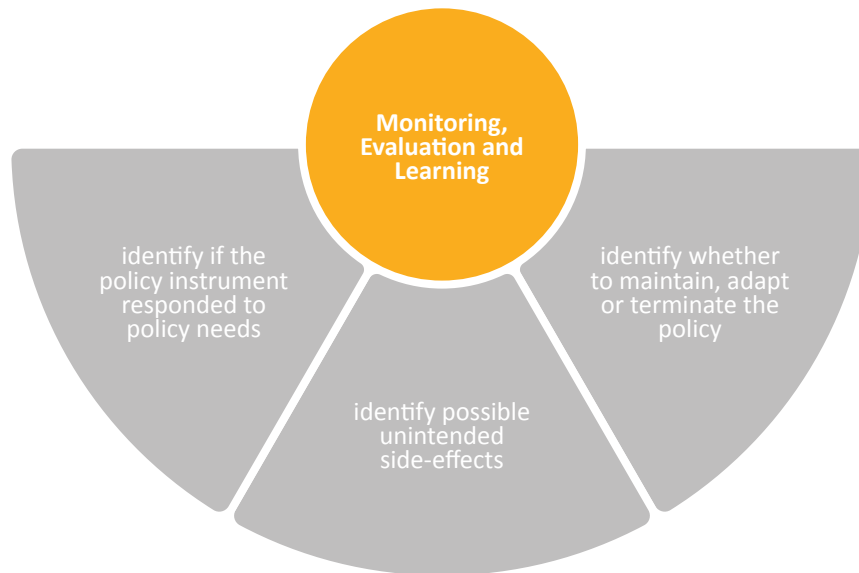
Monitoring, Evaluation and Learning

identify if the policy instrument responded to policy needs

identify possible unintended side-effects

identify whether to maintain, adapt or terminate the policy